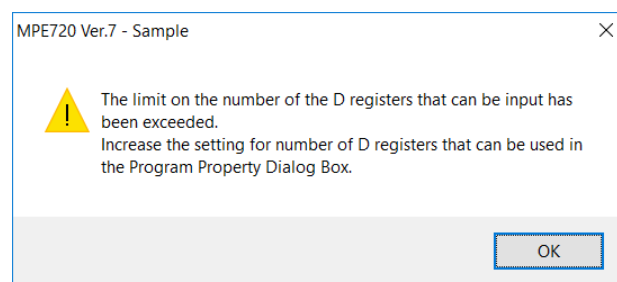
MPE720 Ver.7 - Sample

The limit on the number of the D registers that can be input has been exceeded.
Increase the setting for number of D registers that can be used in the Program Property Dialog Box.

OK